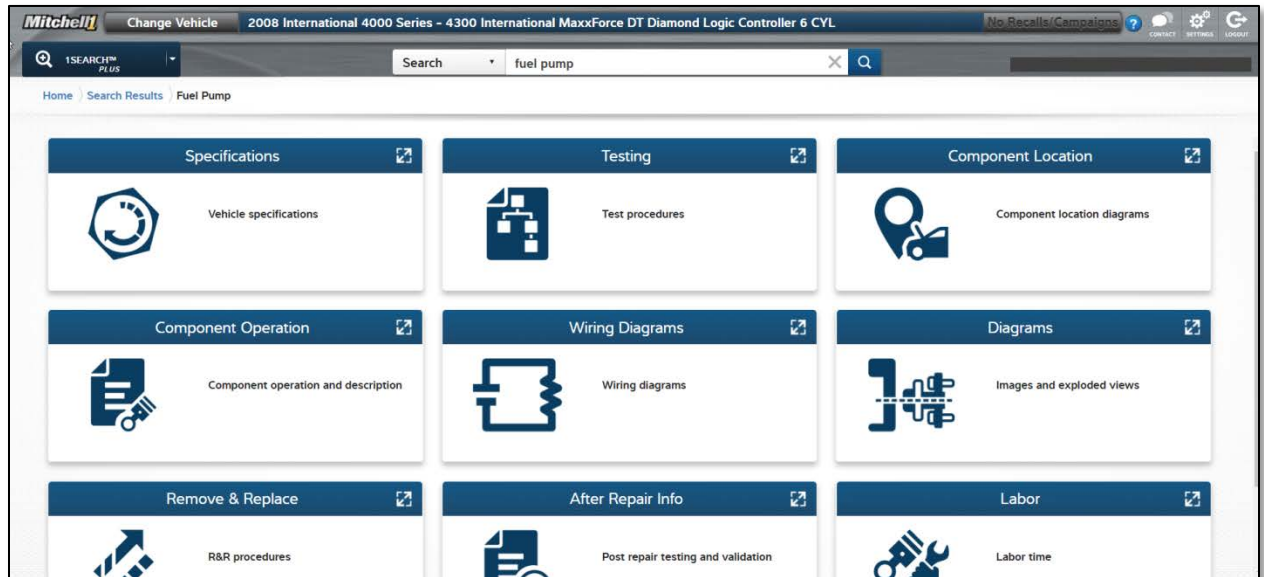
Mitchell1 Change Vehicle 2008 International 4000 Series - 4300 International MaxxForce DT Diamond Logic Controller 6 CYL

No Recalls/Campaigns ? CONTACT SETTINGS LOGOUT

1SEARCH™ PLUS

Search fuel pump

Home Search Results Fuel Pump

Specifications
Vehicle specifications

Testing
Test procedures

Component Location
Component location diagrams

Component Operation
Component operation and description

Wiring Diagrams
Wiring diagrams

Diagrams
Images and exploded views

Remove & Replace
R&R procedures

After Repair Info
Post repair testing and validation

Labor
Labor time